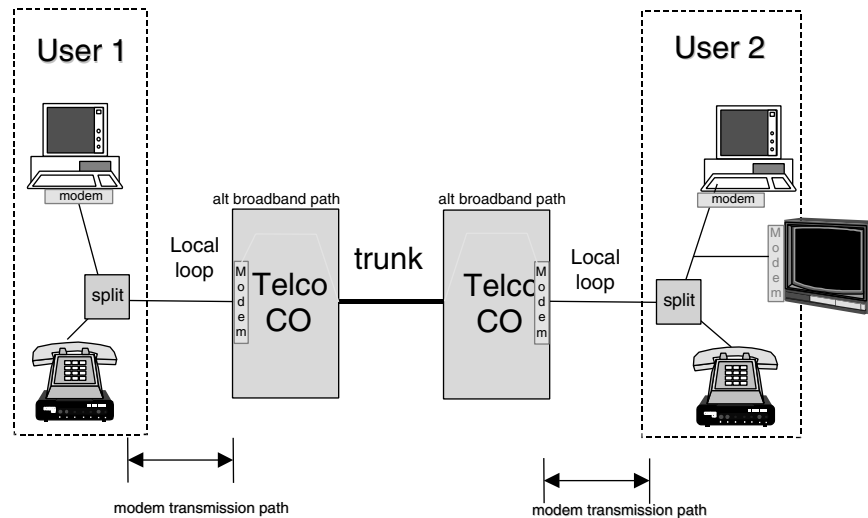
User 1

modem

split

Local loop

alt broadband path

Modem

Telco CO

trunk

alt broadband path

Telco CO

Modem

Local loop

User 2

modem

Modem

split

modem transmission path

modem transmission path